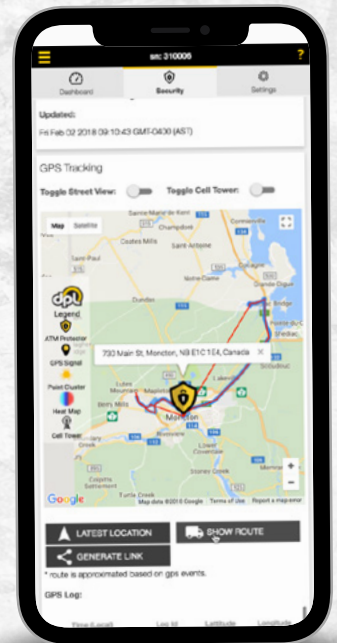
sn: 310006

?

Dashboard

Security

Settings

Updated:

Fri Feb 02 2018 09:10:43 GMT-0400 (AST)

GPS Tracking

Toggle Street View:

Toggle Cell Tower:

Map Satellite

Sainte-Marie-de-Kent

Champdoré

Cocagne

Saint-Paulin

Coates Mills

Saint Philippe

Dundas

Shediac Bridge

Pointe-du-Chêne

Shediac

dpu

Legend

ATM Protector

GPS Signal

Point Cluster

Heat Map

Cell Tower

730 Main St, Moncton, NB E1C 1E4, Canada

Lutes Mountain

Berry Mills

Moncton

Dieppe

Lakeville

Irishtown

Coverdale

Turtle Creek

Google

Map data ©2018 Google Terms of Use Report a map error

LATEST LOCATION

SHOW ROUTE

GENERATE LINK

* route is approximated based on gps events.

GPS Log:

Time (Local) Log Id Latitude Longitude